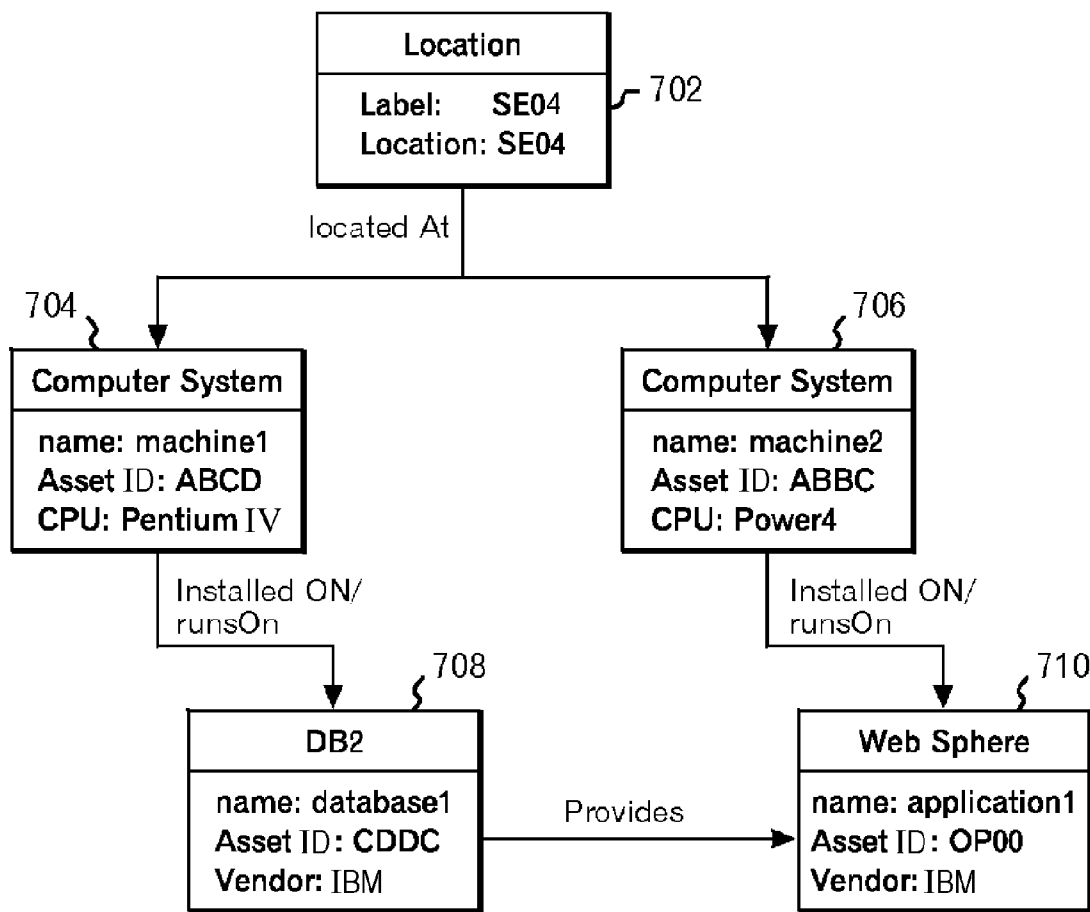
Location
Label: SE04
Location: SE04

702

located At

704

Computer System
name: machine1
Asset ID: ABCD
CPU: Pentium IV

706

Computer System
name: machine2
Asset ID: ABBC
CPU: Power4

Installed ON/ runsOn

Installed ON/ runsOn

708

DB2
name: database1
Asset ID: CDDC
Vendor: IBM

Provides

710

Web Sphere
name: application1
Asset ID: OP00
Vendor: IBM